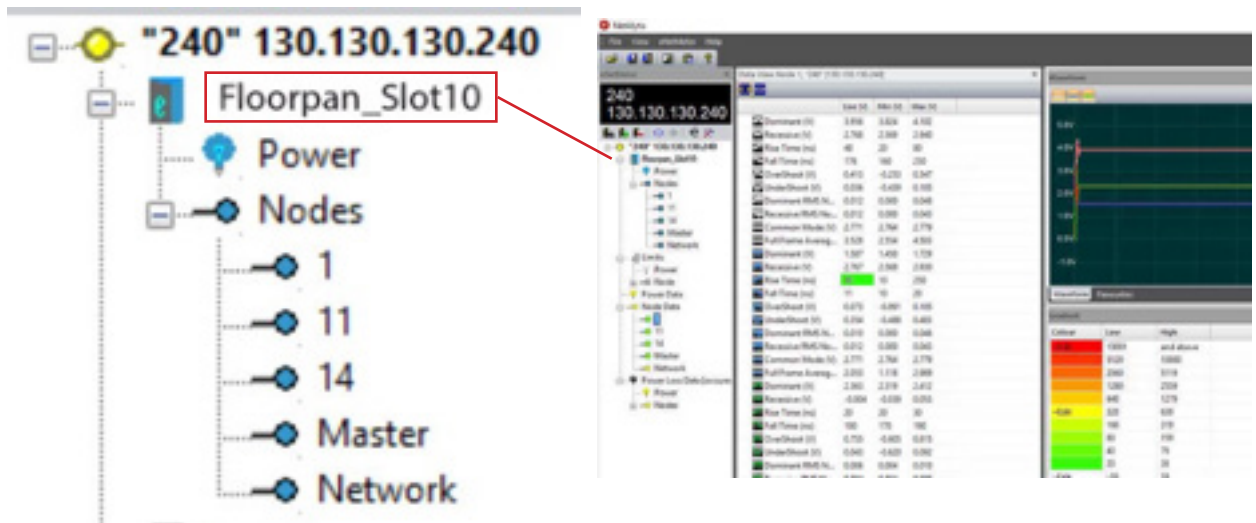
"240" 130.130.130.240
Floorpan_Slot10
Power
Nodes
1
11
14
Master
Network

240
130.130.130.240
"240" 130.130.130.240
Floorpan_Slot10
Power
Nodes
1
11
14
Master
Network
Limits
Power
Node
Power Data
Node Data
1
11
14
Master
Network

Dominant (V)
Recessive (V)
Rise Time (ns)
Fall Time (ns)
OverShoot (V)
UnderShoot (V)
Dominant RMS N...
Recessive RMS N...
Common Mode (V)
Full Frame Averag...
Dominant (V)
Recessive (V)
Rise Time (ns)
Fall Time (ns)
OverShoot (V)
UnderShoot (V)
Dominant RMS N...
Recessive RMS N...
Common Mode (V)
Full Frame Averag...
Dominant (V)
Recessive (V)
Rise Time (ns)
Fall Time (ns)
OverShoot (V)
UnderShoot (V)
Dominant RMS N...

Waveform
Colour
Low
High
and above
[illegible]